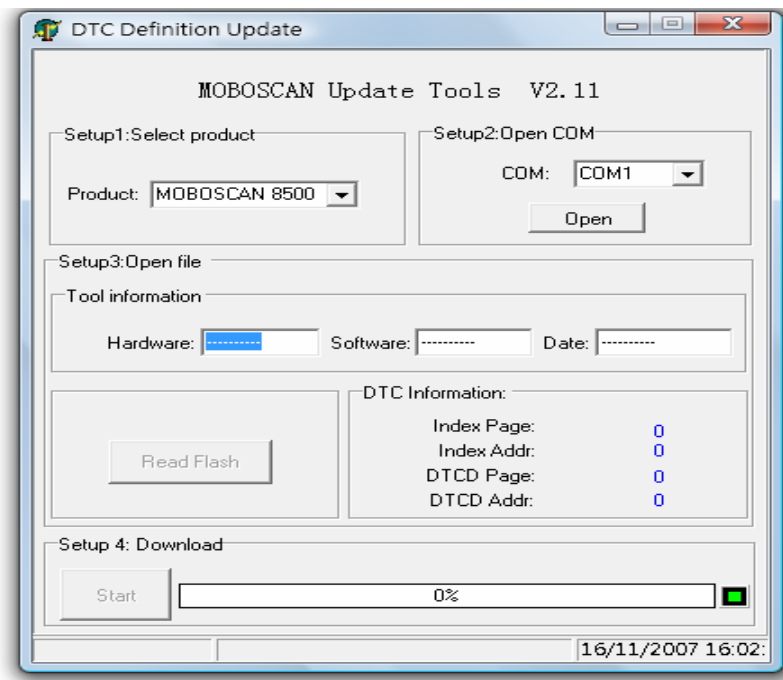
DTC Definition Update

MOBOSCAN Update Tools V2.11

Setup1:Select product

Product: MOBOSCAN 8500

Setup2:Open COM

COM: COM1

Open

Setup3:Open file

Tool information

Hardware: ---------- Software: ---------- Date: ----------

Read Flash

DTC Information:

Index Page: 0
Index Addr: 0
DTCD Page: 0
DTCD Addr: 0

Setup 4: Download

Start

0%

16/11/2007 16:02: